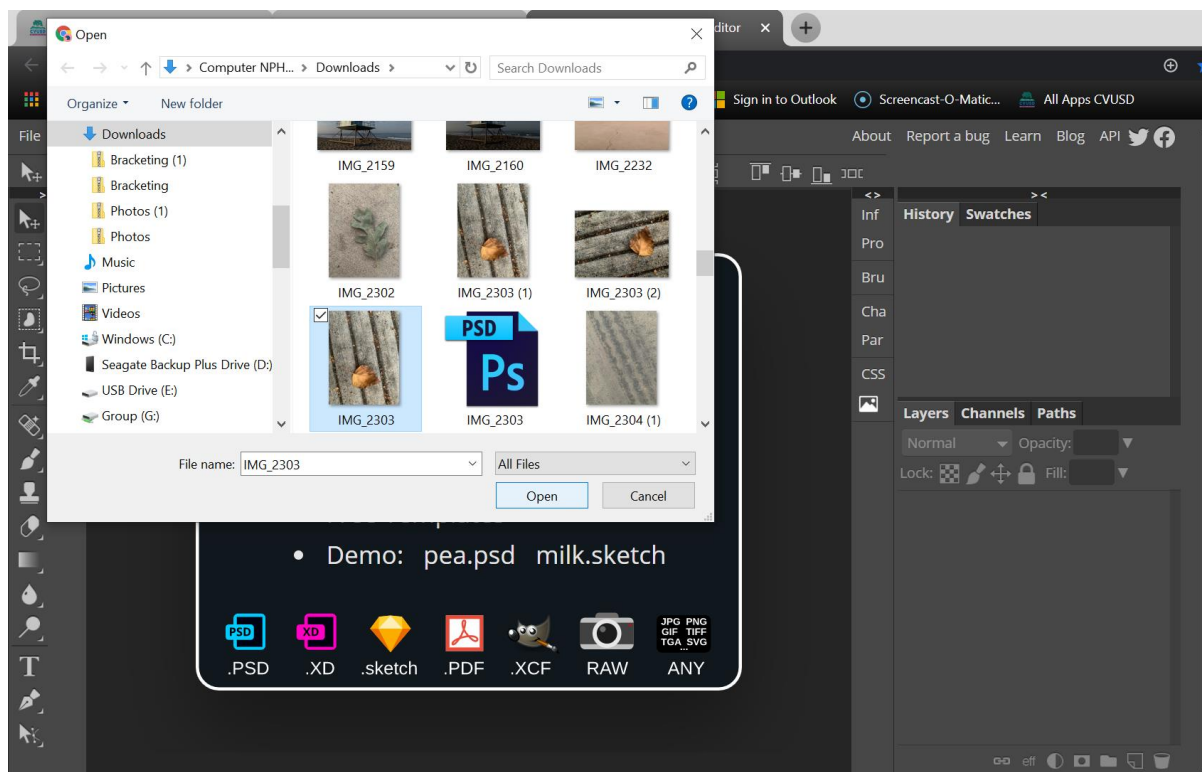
Open

Computer NPH... > Downloads >

Search Downloads

Organize ▾ New folder

Downloads
Bracketing (1)
Bracketing
Photos (1)
Photos
Music
Pictures
Videos
Windows (C:)
Seagate Backup Plus Drive (D:)
USB Drive (E:)
Group (G:)

IMG_2159 IMG_2160 IMG_2232
IMG_2302 IMG_2303 (1) IMG_2303 (2)
IMG_2303 IMG_2303 IMG_2304 (1)

PSD
Ps

File name: IMG_2303
All Files
Open Cancel

ditor ×

Sign in to Outlook Screencast-O-Matic... All Apps CVUSD

File

About Report a bug Learn Blog API

Inf
Pro
Bru
Cha
Par
CSS

History Swatches

Layers Channels Paths
Normal Opacity:
Lock: Fill:

• Demo: pea.psd milk.sketch

PSD XD
.PSD .XD .sketch .PDF .XCF RAW ANY

JPG PNG
GIF TIFF
TGA SVG

T